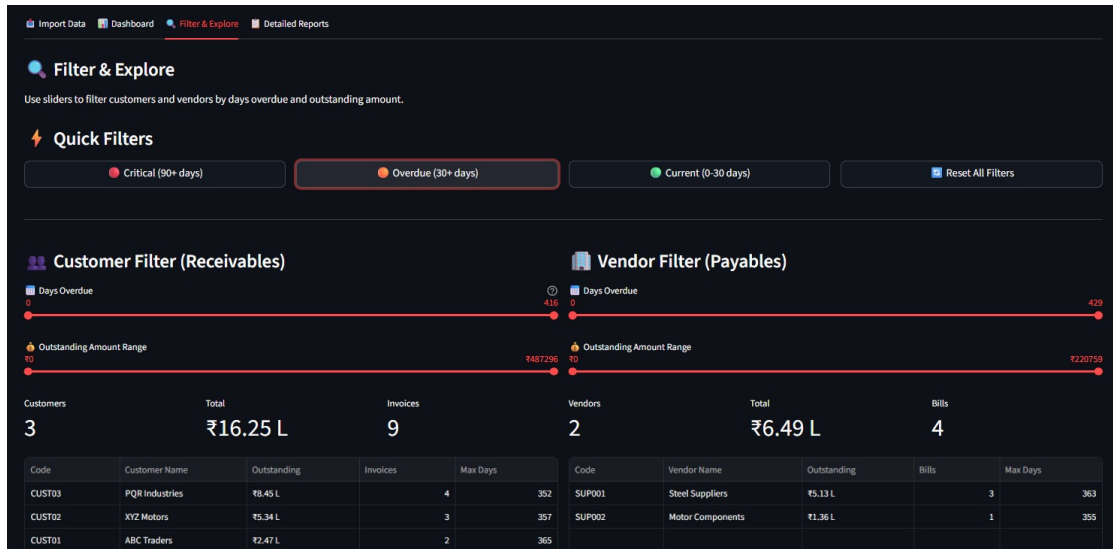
Import Data Dashboard Filter & Explore Detailed Reports

Filter & Explore

Use sliders to filter customers and vendors by days overdue and outstanding amount.

Quick Filters

Critical (90+ days)

Overdue (30+ days)

Current (0-30 days)

Reset All Filters

Customer Filter (Receivables)

Days Overdue
0
416

Outstanding Amount Range
₹0
₹487296

Customers
3

Total
₹16.25 L

Invoices
9

| Code | Customer Name | Outstanding | Invoices | Max Days |
|---|---|---|---|---|
| CUST03 | PQR Industries | ₹8.45 L | 4 | 352 |
| CUST02 | XYZ Motors | ₹5.34 L | 3 | 357 |
| CUST01 | ABC Traders | ₹2.47 L | 2 | 365 |

Vendor Filter (Payables)

Days Overdue
0
429

Outstanding Amount Range
₹0
₹220759

Vendors
2

Total
₹6.49 L

Bills
4

| Code | Vendor Name | Outstanding | Bills | Max Days |
|---|---|---|---|---|
| SUP001 | Steel Suppliers | ₹5.13 L | 3 | 363 |
| SUP002 | Motor Components | ₹1.36 L | 1 | 355 |